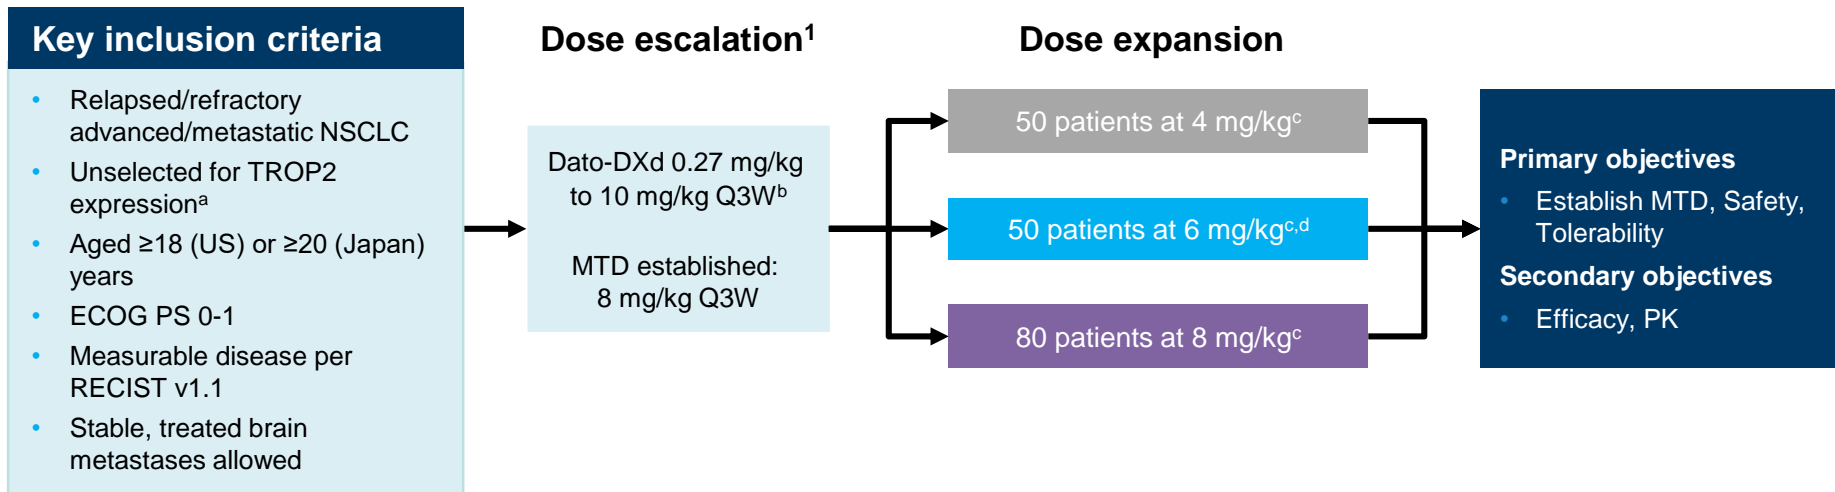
Key inclusion criteria

- Relapsed/refractory advanced/metastatic NSCLC
- Unselected for TROP2 expression$^{a}$
- Aged ≥18 (US) or ≥20 (Japan) years
- ECOG PS 0-1
- Measurable disease per RECIST v1.1
- Stable, treated brain metastases allowed

Dose escalation$^{1}$

Dato-DXd 0.27 mg/kg to 10 mg/kg Q3W$^{b}$

MTD established: 8 mg/kg Q3W

Dose expansion

50 patients at 4 mg/kg$^{c}$

50 patients at 6 mg/kg$^{c,d}$

80 patients at 8 mg/kg$^{c}$

Primary objectives
- Establish MTD, Safety, Tolerability

Secondary objectives
- Efficacy, PK